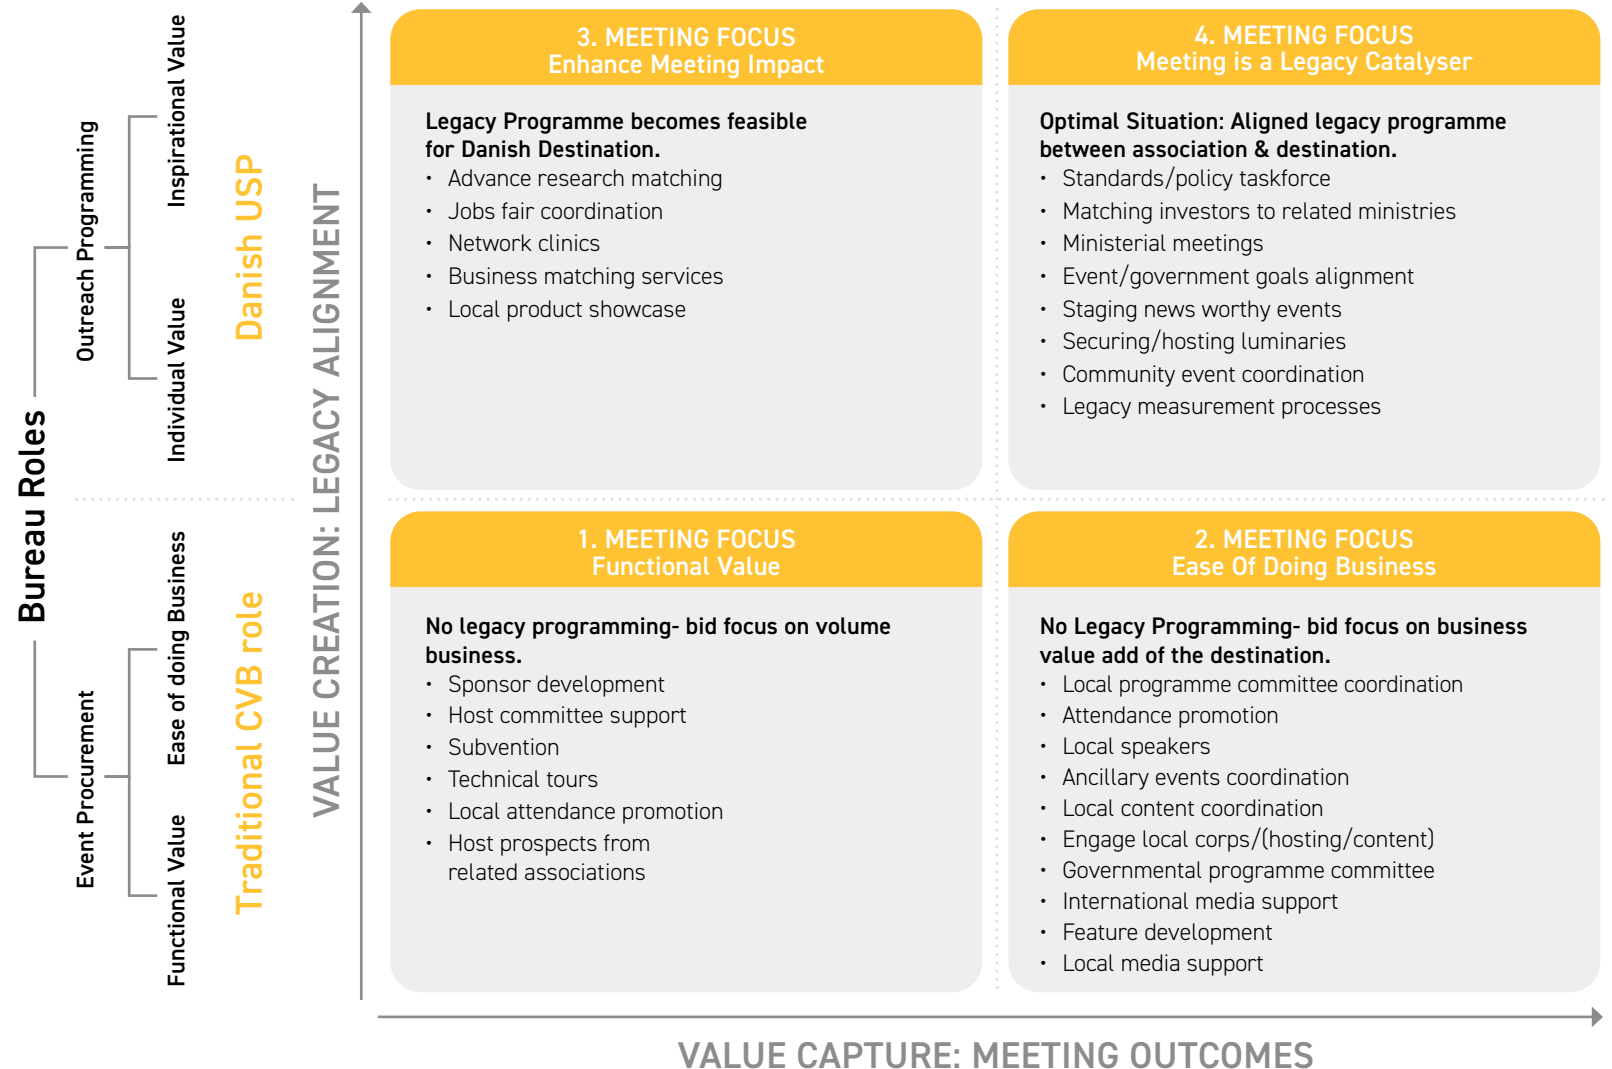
Bureau Roles

Outreach Programming

Inspirational Value

Individual Value

Danish USP

Event Procurement

Ease of doing Business

Functional Value

Traditional CVB role

VALUE CREATION: LEGACY ALIGNMENT

3. MEETING FOCUS
Enhance Meeting Impact

Legacy Programme becomes feasible for Danish Destination.
• Advance research matching
• Jobs fair coordination
• Network clinics
• Business matching services
• Local product showcase

4. MEETING FOCUS
Meeting is a Legacy Catalyser

Optimal Situation: Aligned legacy programme between association & destination.
• Standards/policy taskforce
• Matching investors to related ministries
• Ministerial meetings
• Event/government goals alignment
• Staging news worthy events
• Securing/hosting luminaries
• Community event coordination
• Legacy measurement processes

1. MEETING FOCUS
Functional Value

No legacy programming- bid focus on volume business.
• Sponsor development
• Host committee support
• Subvention
• Technical tours
• Local attendance promotion
• Host prospects from related associations

2. MEETING FOCUS
Ease Of Doing Business

No Legacy Programming- bid focus on business value add of the destination.
• Local programme committee coordination
• Attendance promotion
• Local speakers
• Ancillary events coordination
• Local content coordination
• Engage local corps/(hosting/content)
• Governmental programme committee
• International media support
• Feature development
• Local media support

VALUE CAPTURE: MEETING OUTCOMES